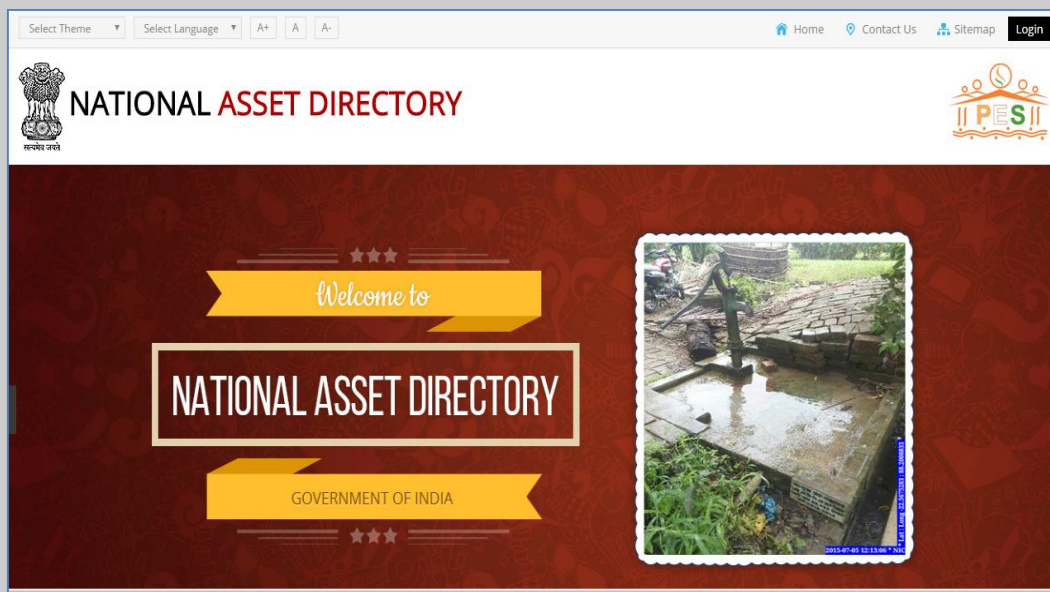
Select Theme ▾ Select Language ▾ A+ A A-

Home Contact Us Sitemap Login

सत्यमेव जयते

NATIONAL ASSET DIRECTORY

PES

Welcome to

NATIONAL ASSET DIRECTORY

GOVERNMENT OF INDIA

Lat Long 22.5675283 88.2600833

2015-07-05 12:13:06 * NIC